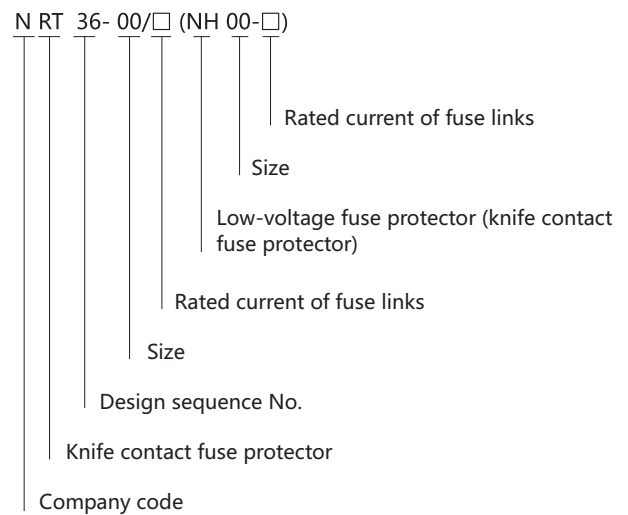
N RT 36- 00/□ (NH 00-□)

Rated current of fuse links

Size

Low-voltage fuse protector (knife contact fuse protector)

Rated current of fuse links

Size

Design sequence No.

Knife contact fuse protector

Company code